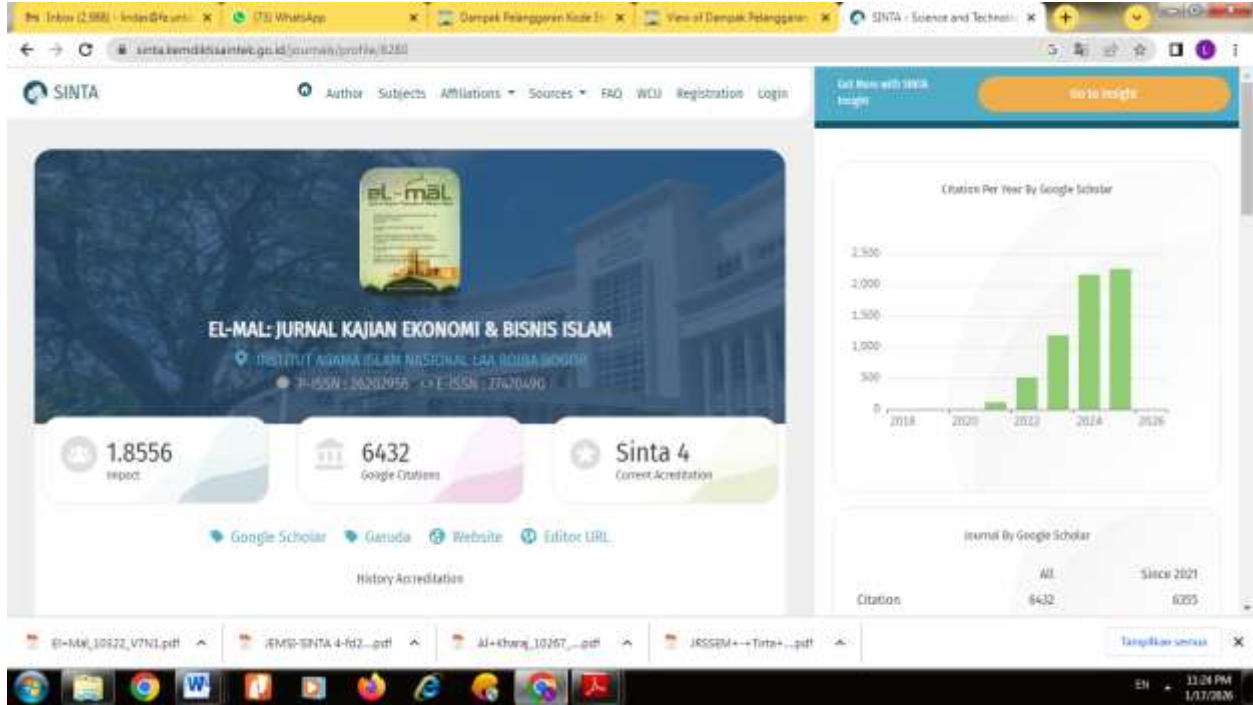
Inbox (2,988) - lindas@feum... | (73) WhatsApp | Dampak Pelanggaran Kode Et | View of Dampak Pelanggaran | SINTA - Science and Technolo

sinta.kemdiktisaintek.go.id/journals/profile/8280

SINTA

Author Subjects Affiliations Sources FAQ WCU Registration Login

Get More with SINTA Insight

Go to Insight

el-mal

EL-MAL: JURNAL KAJIAN EKONOMI & BISNIS ISLAM

INSTITUT AGAMA ISLAM NASIONAL LAA ROIBA BOGOR

P-ISSN : 26202956 E-ISSN : 27470490

1.8556
Impact

6432
Google Citations

Sinta 4
Current Acreditation

Google Scholar Garuda Website Editor URL

History Accreditation

Citation Per Year By Google Scholar

2,500
2,000
1,500
1,000
500
0
2018 2020 2022 2024 2026

Journal By Google Scholar

| | All | Since 2021 |
|---|---|---|
| Citation | 6432 | 6355 |

El-Mal_10522_V7N1.pdf | JEMSI-SINTA 4-fd2....pdf | Al+Kharaj_10267_....pdf | JRSSEM+-+Tirta+....pdf

Tampilkan semua

EN 11:24 PM 1/17/2026